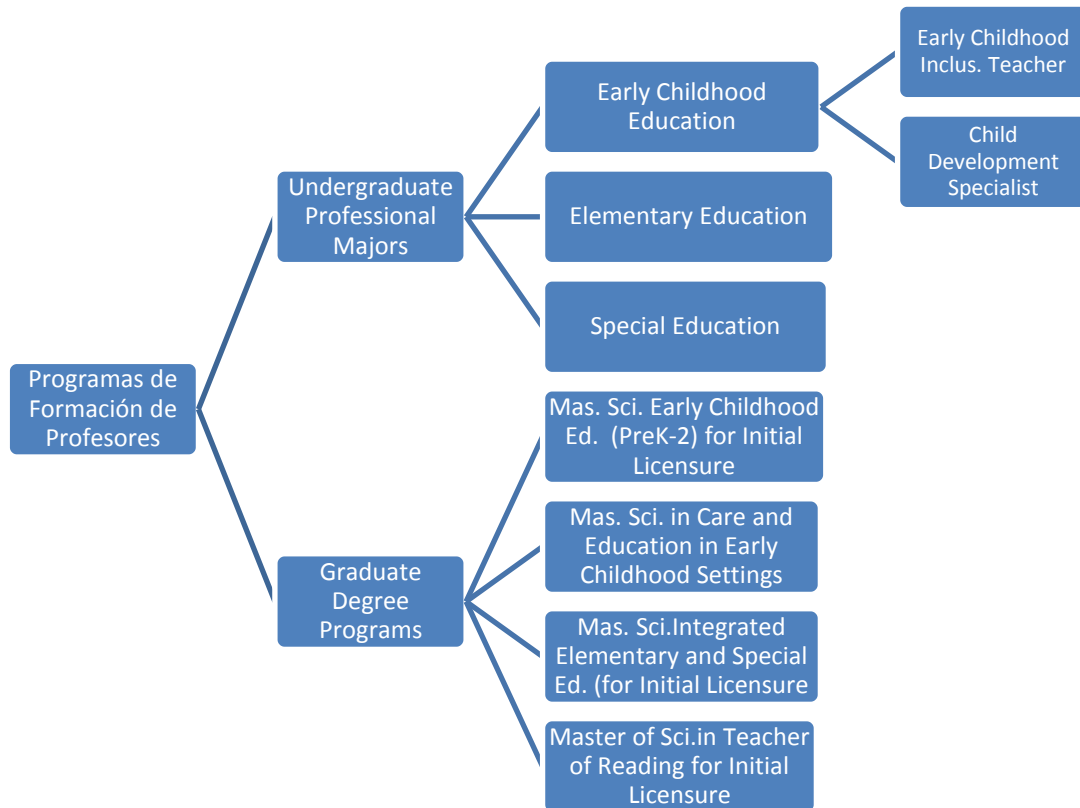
Programas de Formación de Profesores

Undergraduate Professional Majors

Early Childhood Education

Early Childhood Inclus. Teacher

Child Development Specialist

Elementary Education

Special Education

Graduate Degree Programs

Mas. Sci. Early Childhood Ed. (PreK-2) for Initial Licensure

Mas. Sci. in Care and Education in Early Childhood Settings

Mas. Sci.Integrated Elementary and Special Ed. (for Initial Licensure

Master of Sci.in Teacher of Reading for Initial Licensure